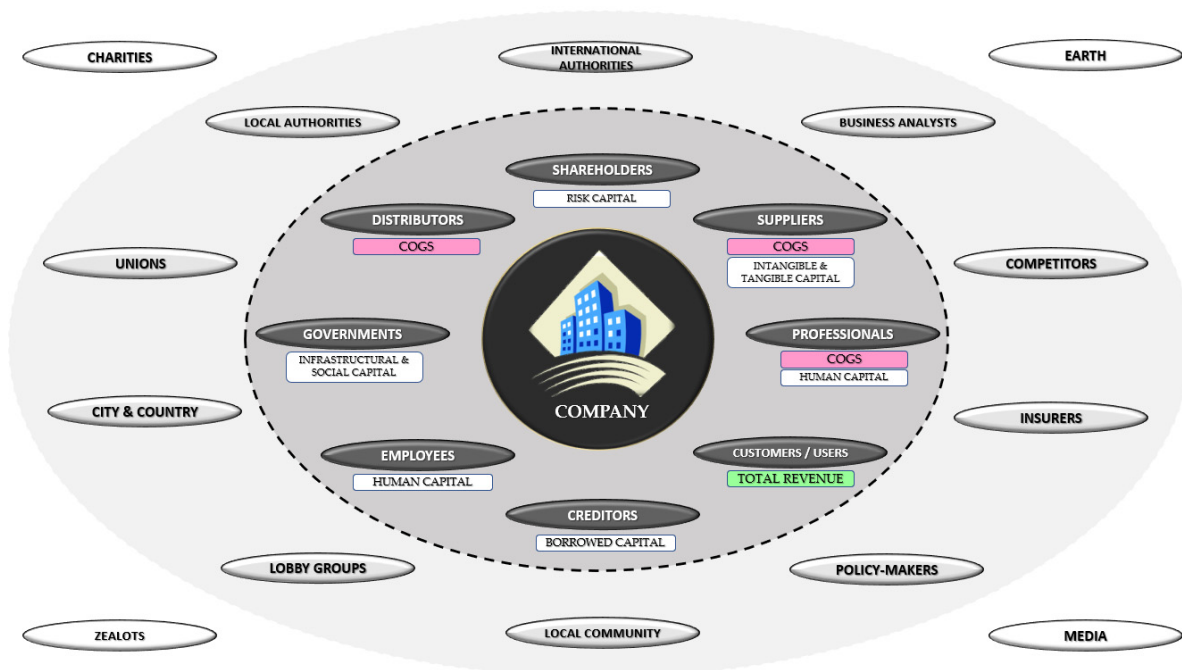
CHARITIES

INTERNATIONAL AUTHORITIES

EARTH

LOCAL AUTHORITIES

BUSINESS ANALYSTS

SHAREHOLDERS
RISK CAPITAL

DISTRIBUTORS
COGS

SUPPLIERS
COGS
INTANGIBLE & TANGIBLE CAPITAL

UNIONS

COMPETITORS

GOVERNMENTS
INFRASTRUCTURAL & SOCIAL CAPITAL

COMPANY

PROFESSIONALS
COGS
HUMAN CAPITAL

CITY & COUNTRY

INSURERS

EMPLOYEES
HUMAN CAPITAL

CUSTOMERS / USERS
TOTAL REVENUE

CREDITORS
BORROWED CAPITAL

LOBBY GROUPS

POLICY-MAKERS

ZEALOTS

LOCAL COMMUNITY

MEDIA